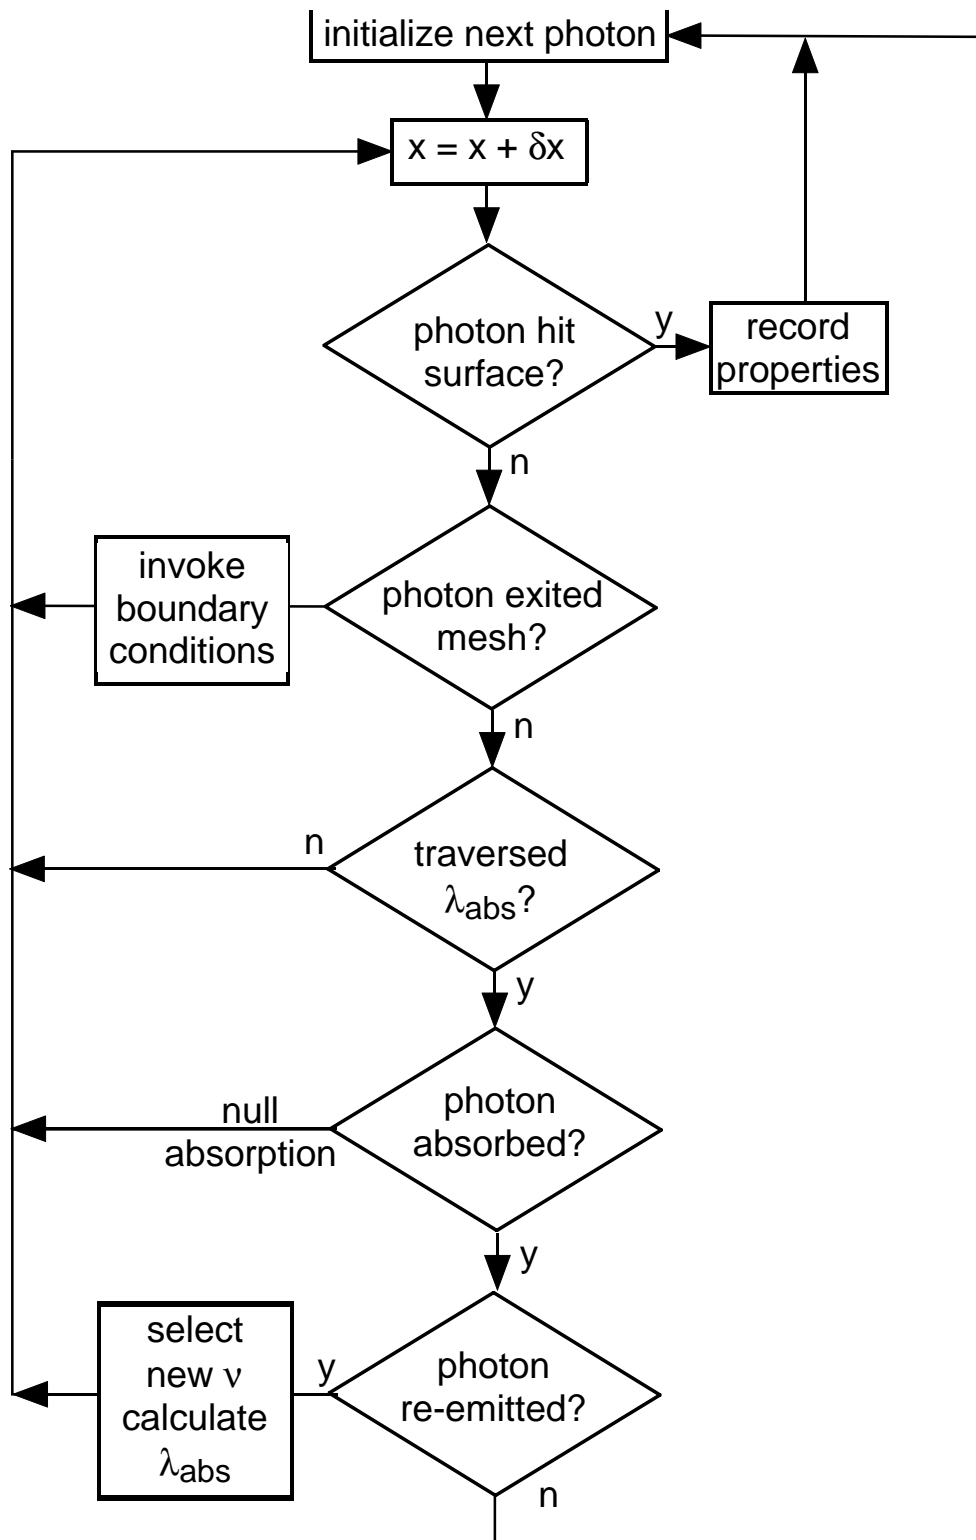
initialize next photon

$x = x + \delta x$

photon hit surface?

y

record properties

n

invoke boundary conditions

photon exited mesh?

n

n

traversed $\lambda_{abs}$?

y

null absorption

photon absorbed?

y

select new $\nu$ calculate $\lambda_{abs}$

y

photon re-emitted?

n